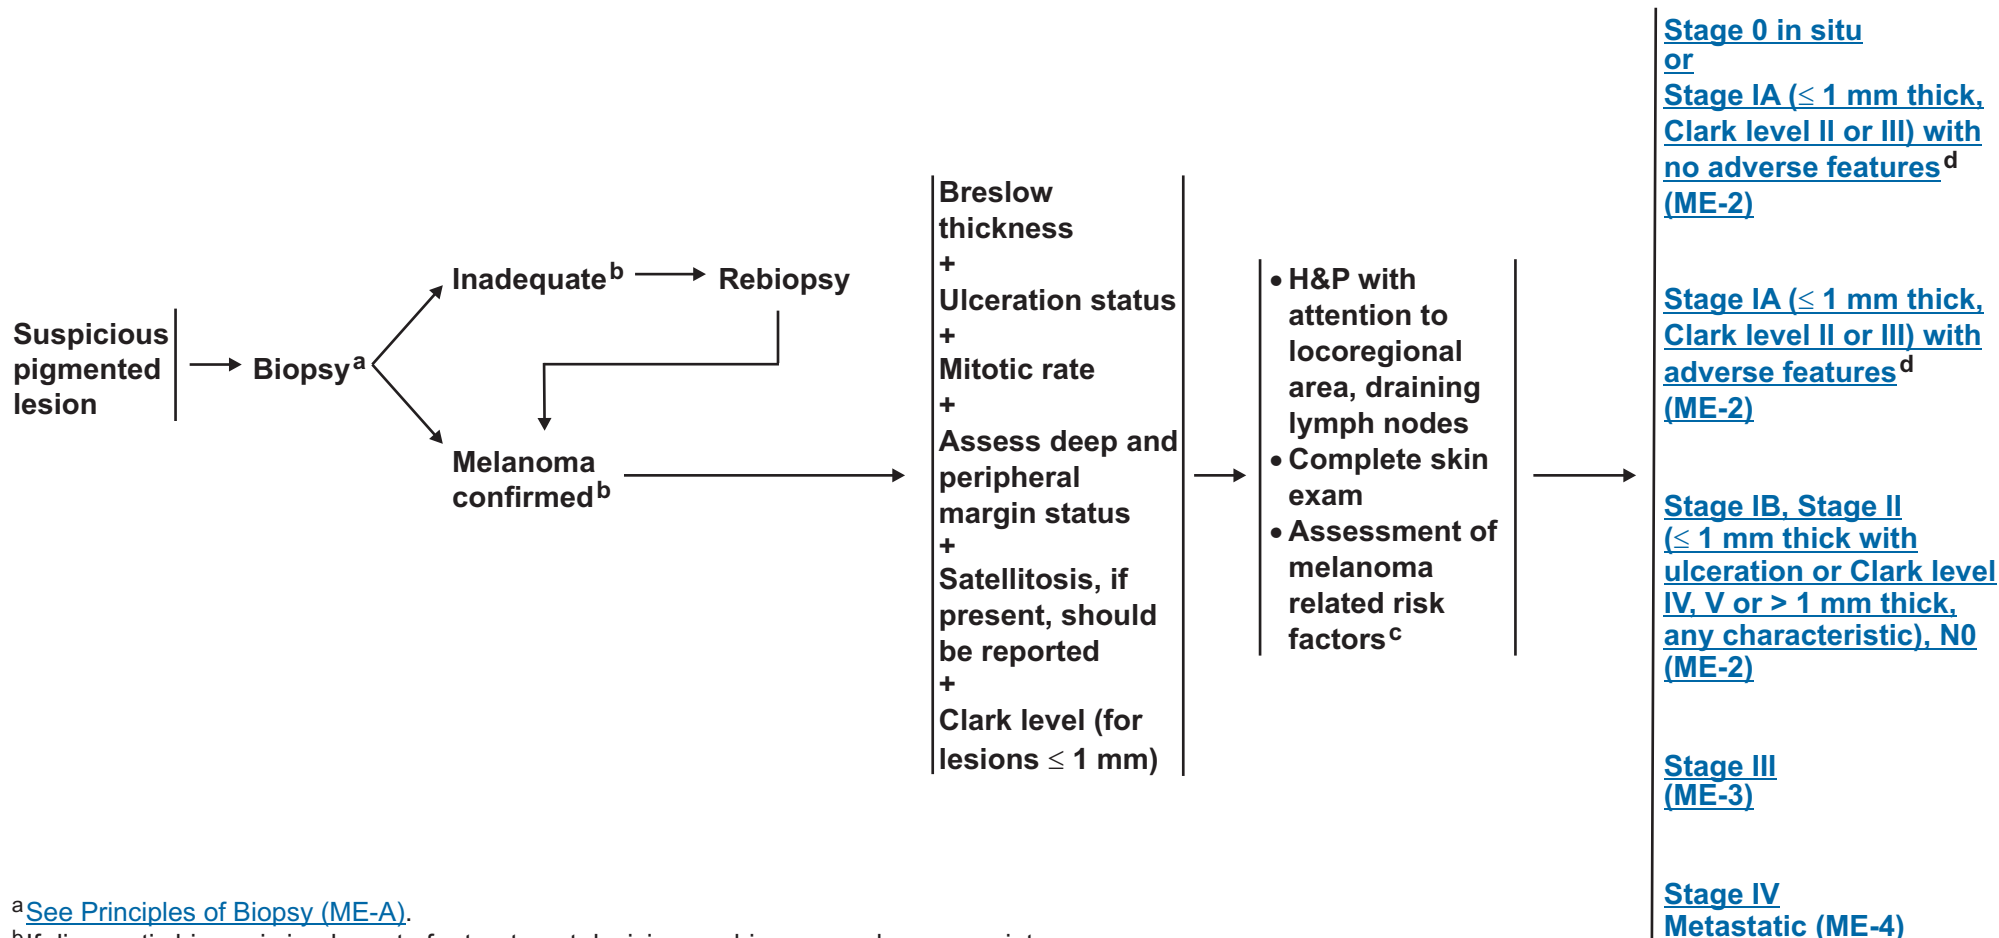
Suspicious pigmented lesion

Biopsy$^{a}$

Inadequate$^{b}$

Rebiopsy

Melanoma confirmed$^{b}$

Breslow thickness
+
Ulceration status
+
Mitotic rate
+
Assess deep and peripheral margin status
+
Satellitosis, if present, should be reported
+
Clark level (for lesions $\leq$ 1 mm)

• H&P with attention to locoregional area, draining lymph nodes
• Complete skin exam
• Assessment of melanoma related risk factors$^{c}$

Stage 0 in situ
or
Stage IA ($\leq$ 1 mm thick, Clark level II or III) with no adverse features$^{d}$
(ME-2)

Stage IA ($\leq$ 1 mm thick, Clark level II or III) with adverse features$^{d}$
(ME-2)

Stage IB, Stage II
($\leq$ 1 mm thick with ulceration or Clark level IV, V or > 1 mm thick, any characteristic), N0
(ME-2)

Stage III
(ME-3)

Stage IV
Metastatic (ME-4)

$^{a}$See Principles of Biopsy (ME-A).
$^{b}$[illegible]